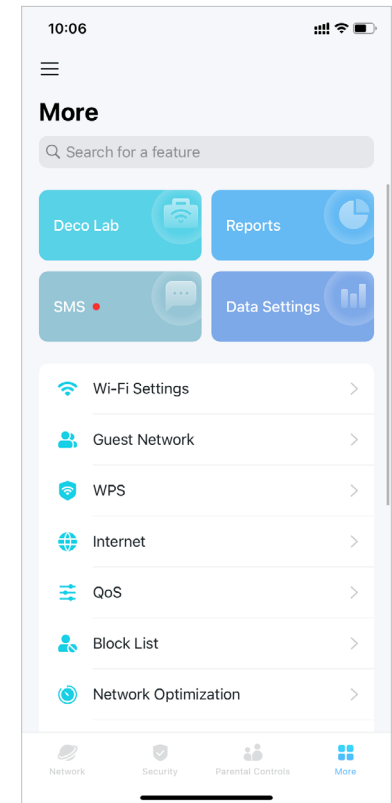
10:06

More

Search for a feature

Deco Lab

Reports

SMS

Data Settings

Wi-Fi Settings

Guest Network

WPS

Internet

QoS

Block List

Network Optimization

Network

Security

Parental Controls

More